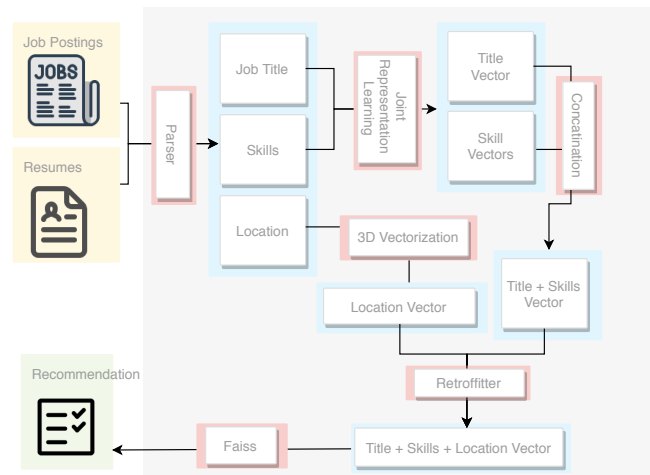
Job Postings

JOBS

Resumes

Parser

Job Title

Skills

Location

Joint Representation Learning

Title Vector

Skill Vectors

Concatenation

3D Vectorization

Location Vector

Title + Skills Vector

Retroffitter

Recommendation

Faiss

Title + Skills + Location Vector